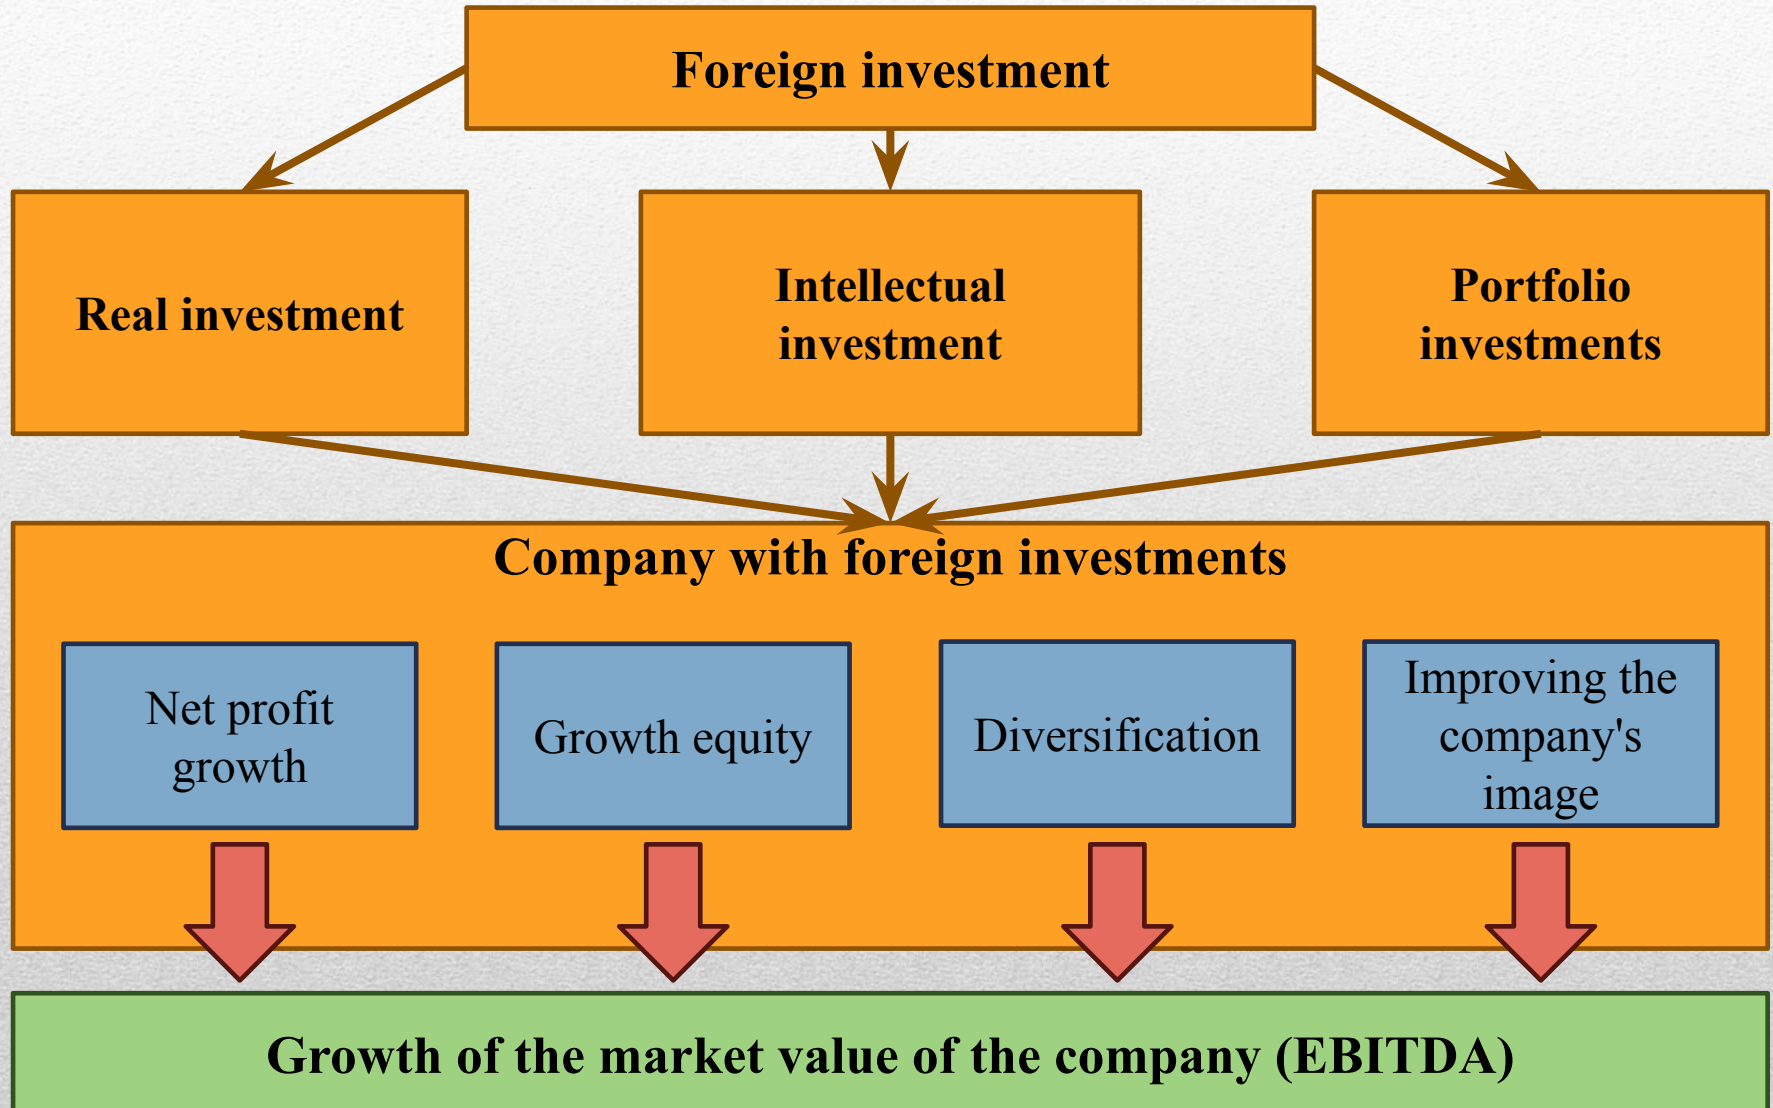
Foreign investment

Real investment

Intellectual investment

Portfolio investments

Company with foreign investments

Net profit growth

Growth equity

Diversification

Improving the company's image

Growth of the market value of the company (EBITDA)